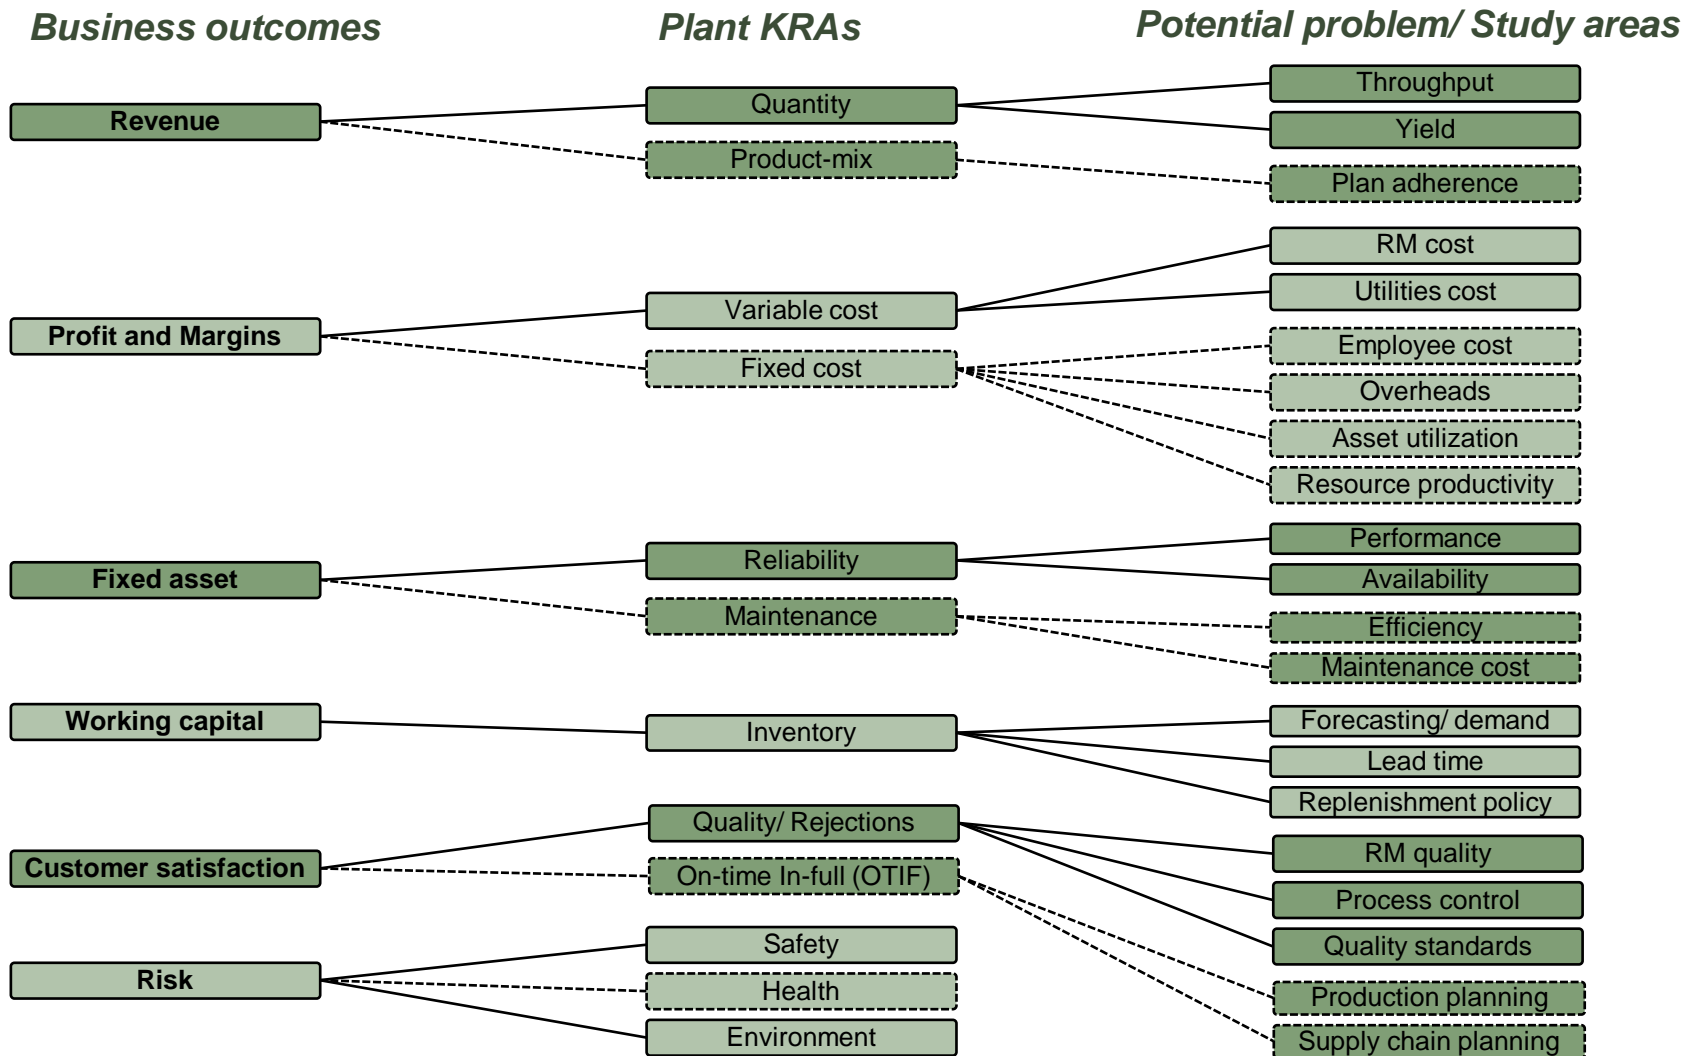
Business outcomes

Plant KRAs

Potential problem/ Study areas

Revenue

Quantity

Product-mix

Throughput

Yield

Plan adherence

Profit and Margins

Variable cost

Fixed cost

RM cost

Utilities cost

Employee cost

Overheads

Asset utilization

Resource productivity

Fixed asset

Reliability

Maintenance

Performance

Availability

Efficiency

Maintenance cost

Working capital

Inventory

Forecasting/ demand

Lead time

Replenishment policy

Customer satisfaction

Quality/ Rejections

On-time In-full (OTIF)

RM quality

Process control

Quality standards

Production planning

Supply chain planning

Risk

Safety

Health

Environment